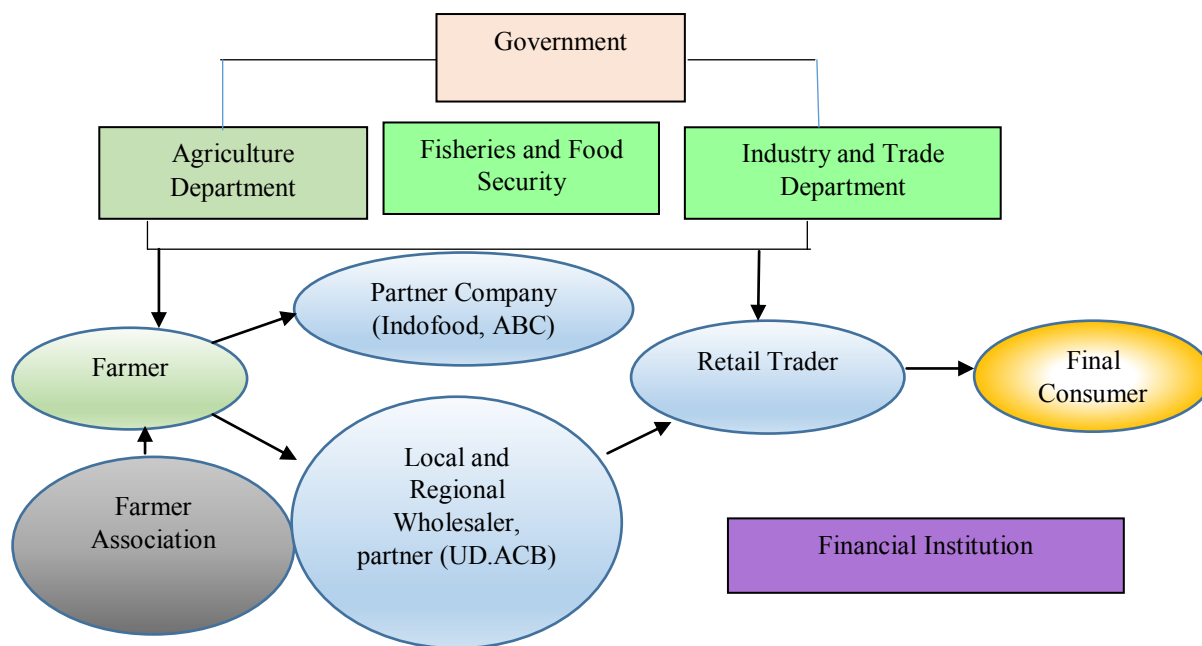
Government

Agriculture Department

Fisheries and Food Security

Industry and Trade Department

Partner Company (Indofood, ABC)

Farmer

Retail Trader

Final Consumer

Farmer Association

Local and Regional Wholesaler, partner (UD.ACB)

Financial Institution